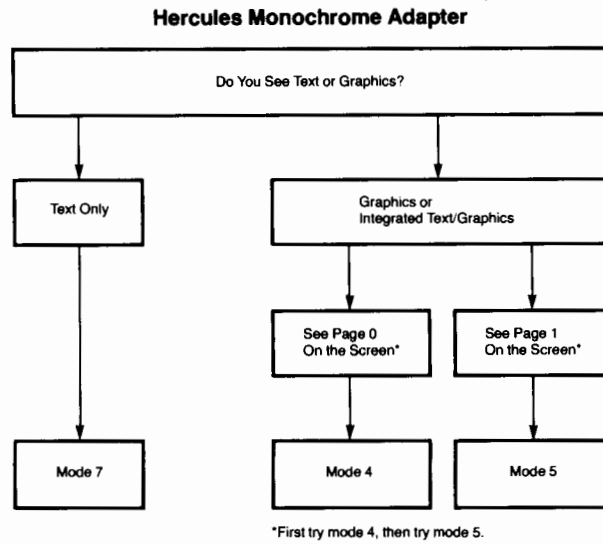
Hercules Monochrome Adapter

Do You See Text or Graphics?

Text Only

Graphics or Integrated Text/Graphics

See Page 0 On the Screen*

See Page 1 On the Screen*

Mode 7

Mode 4

Mode 5

*First try mode 4, then try mode 5.